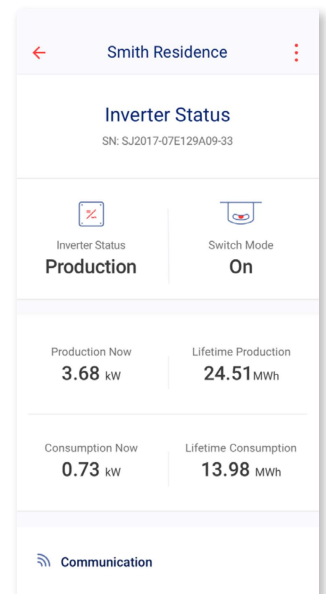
Smith Residence

Inverter Status
SN: SJ2017-07E129A09-33

Inverter Status
Production

Switch Mode
On

Production Now
3.68 kW

Lifetime Production
24.51 MWh

Consumption Now
0.73 kW

Lifetime Consumption
13.98 MWh

Communication